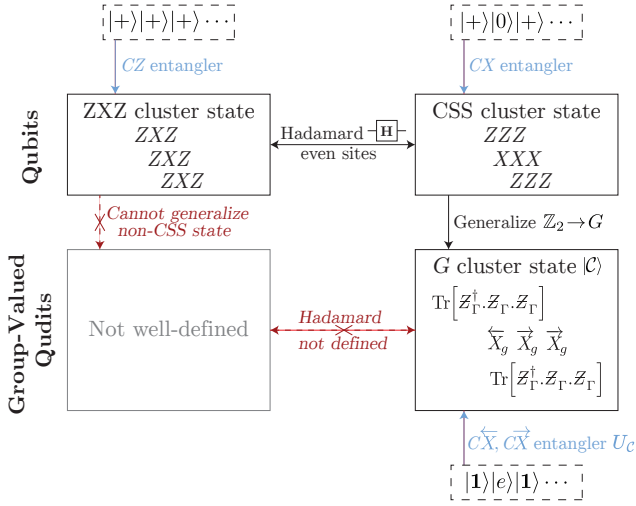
$|+\rangle|+\rangle|+\rangle\cdots$

$CZ$ entangler

$|+\rangle|0\rangle|+\rangle\cdots$

$CX$ entangler

Qubits

ZXZ cluster state
$ZXZ$
$ZXZ$
$ZXZ$

Hadamard H
even sites

CSS cluster state
$ZZZ$
$XXX$
$ZZZ$

Cannot generalize non-CSS state

Generalize $\mathbb{Z}_2 \to G$

Group-Valued Qudits

Not well-defined

Hadamard not defined

$G$ cluster state $|\mathcal{C}\rangle$
$\mathrm{Tr}\left[\mathcal{Z}_\Gamma^\dagger . \mathcal{Z}_\Gamma . \mathcal{Z}_\Gamma\right]$
$\overleftarrow{X}_g \ \overrightarrow{X}_g \ \overrightarrow{X}_g$
$\mathrm{Tr}\left[\mathcal{Z}_\Gamma^\dagger . \mathcal{Z}_\Gamma . \mathcal{Z}_\Gamma\right]$

$\overleftarrow{CX}, \overrightarrow{CX}$ entangler $U_{\mathcal{C}}$

$|\mathbf{1}\rangle|e\rangle|\mathbf{1}\rangle\cdots$